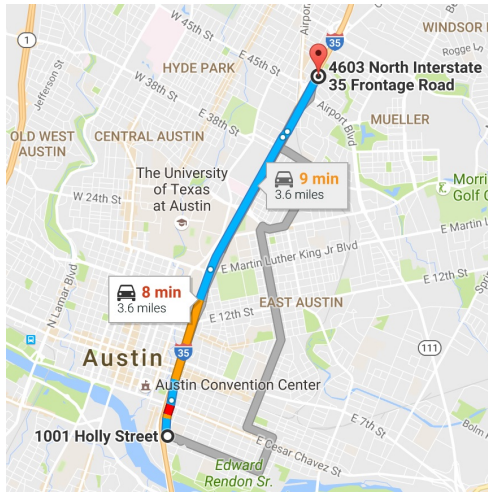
WINDSOR
W 45th St
1
HYDE PARK
E 45th St
35
4603 North Interstate 35 Frontage Road
W 38th St
E 38th St
Jefferson St
Airport Blvd
OLD WEST AUSTIN
CENTRAL AUSTIN
MUELLER
9 min
3.6 miles
The University of Texas at Austin
W 24th St
Morri Golf C
E Martin
E Martin Luther King Jr Blvd
N Lamar Blvd
8 min
3.6 miles
EAST AUSTIN
E 12th St
E 12th St
Austin
35
111
Austin Convention Center
E 7th St
1001 Holly Street
E Cesar Chavez St
Edward Rendon Sr.